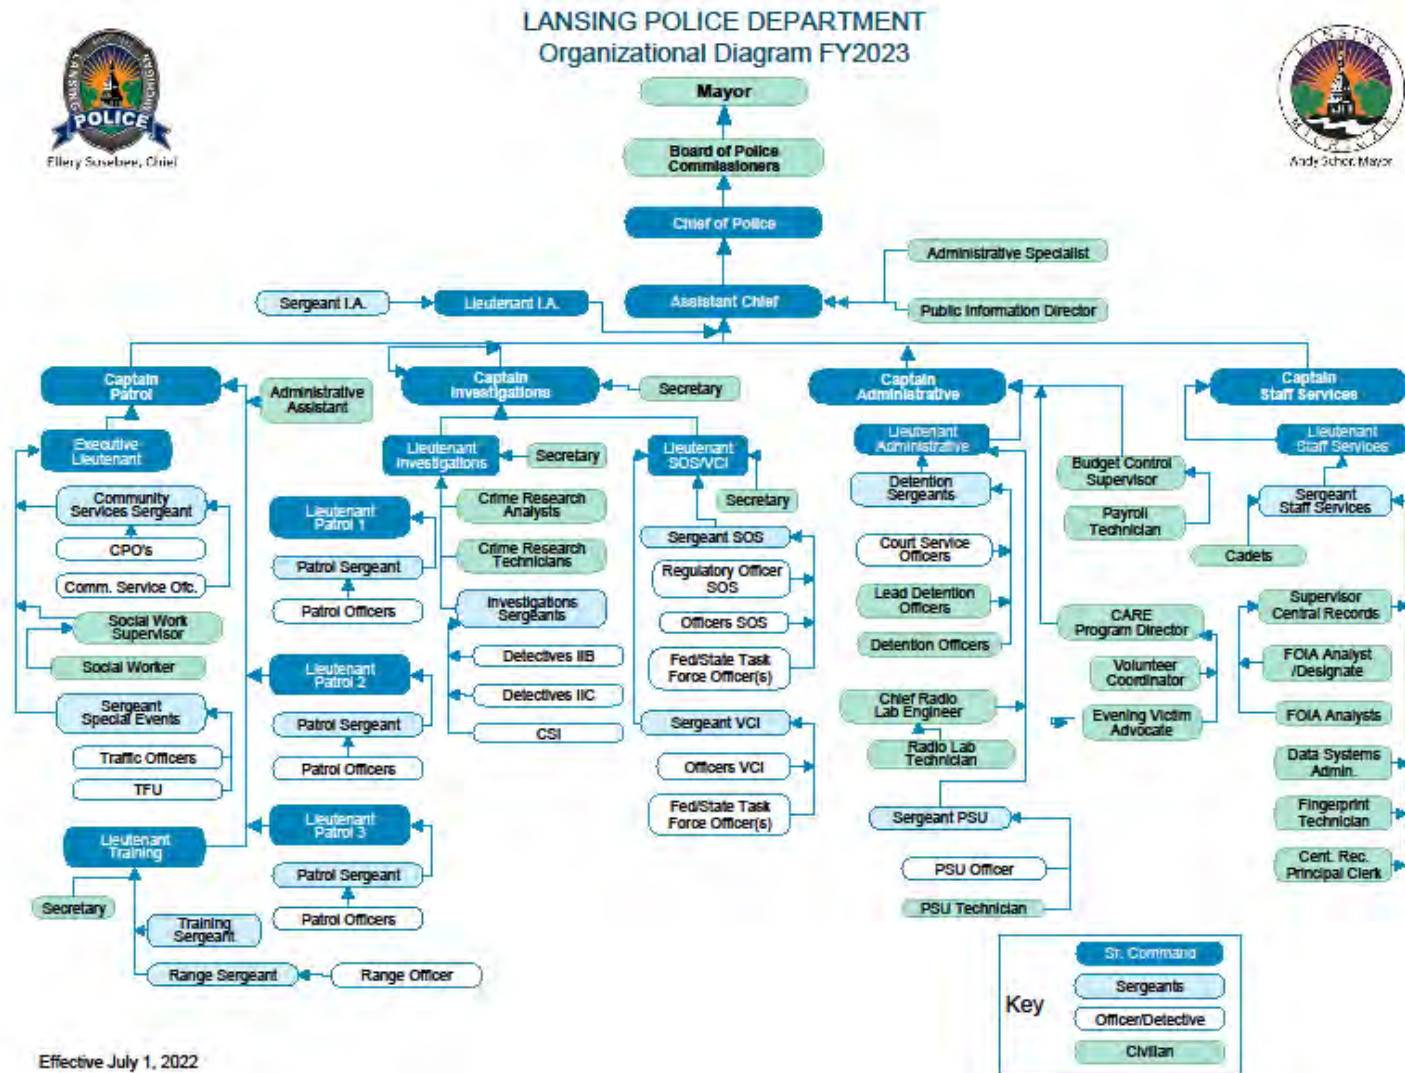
LANSING POLICE DEPARTMENT
Organizational Diagram FY2023

POLICE
LANSING MICHIGAN
Ellery Sosebee, Chief

LANSING MICHIGAN
Andy Schor, Mayor

Mayor
Board of Police Commissioners
Chief of Police
Administrative Specialist
Sergeant I.A.
Lieutenant I.A.
Assistant Chief
Public Information Director

Captain Patrol
Administrative Assistant
Executive Lieutenant
Community Services Sergeant
CPO's
Comm. Service Ofc.
Social Work Supervisor
Social Worker
Sergeant Special Events
Traffic Officers
TFU
Lieutenant Training
Secretary
Training Sergeant
Range Sergeant
Range Officer

Lieutenant Patrol 1
Patrol Sergeant
Patrol Officers
Lieutenant Patrol 2
Patrol Sergeant
Patrol Officers
Lieutenant Patrol 3
Patrol Sergeant
Patrol Officers

Captain Investigations
Secretary
Lieutenant Investigations
Secretary
Crime Research Analysts
Crime Research Technicians
Investigations Sergeants
Detectives IIB
Detectives IIC
CSI

Lieutenant SOS/VCI
Secretary
Sergeant SOS
Regulatory Officer SOS
Officers SOS
Fed/State Task Force Officer(s)
Sergeant VCI
Officers VCI
Fed/State Task Force Officer(s)

Captain Administrative
Lieutenant Administrative
Detention Sergeants
Court Service Officers
Lead Detention Officers
Detention Officers
Chief Radio Lab Engineer
Radio Lab Technician
Sergeant PSU
PSU Officer
PSU Technician
Budget Control Supervisor
Payroll Technician
CARE Program Director
Volunteer Coordinator
Evening Victim Advocate

Captain Staff Services
Lieutenant Staff Services
Sergeant Staff Services
Cadets
Supervisor Central Records
FOIA Analyst /Designate
FOIA Analysts
Data Systems Admin.
Fingerprint Technician
Cent. Rec. Principal Clerk

Key
Sr. Command
Sergeants
Officer/Detective
Civilian

Effective July 1, 2022